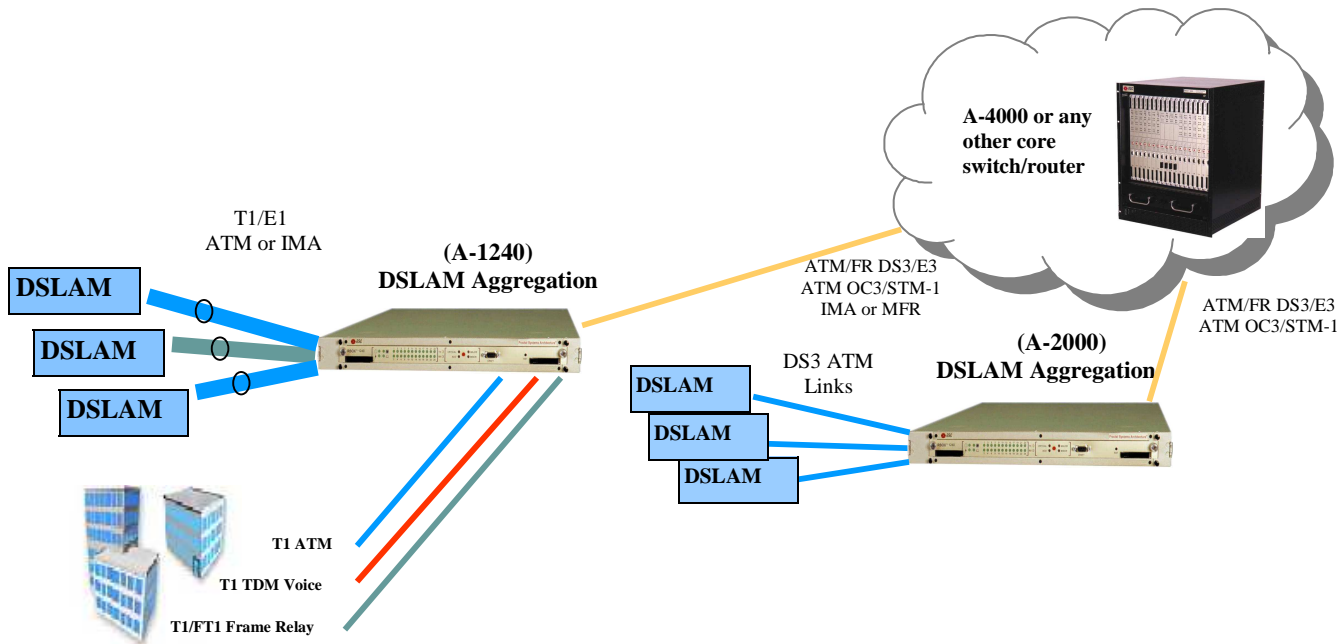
A-4000 or any other core switch/router

T1/E1
ATM or IMA

(A-1240)
DSLAM Aggregation

DSLAM
DSLAM
DSLAM

ATM/FR DS3/E3
ATM OC3/STM-1
IMA or MFR

ATM/FR DS3/E3
ATM OC3/STM-1

(A-2000)
DSLAM Aggregation

DS3 ATM
Links

DSLAM
DSLAM
DSLAM

T1 ATM
T1 TDM Voice
T1/FT1 Frame Relay